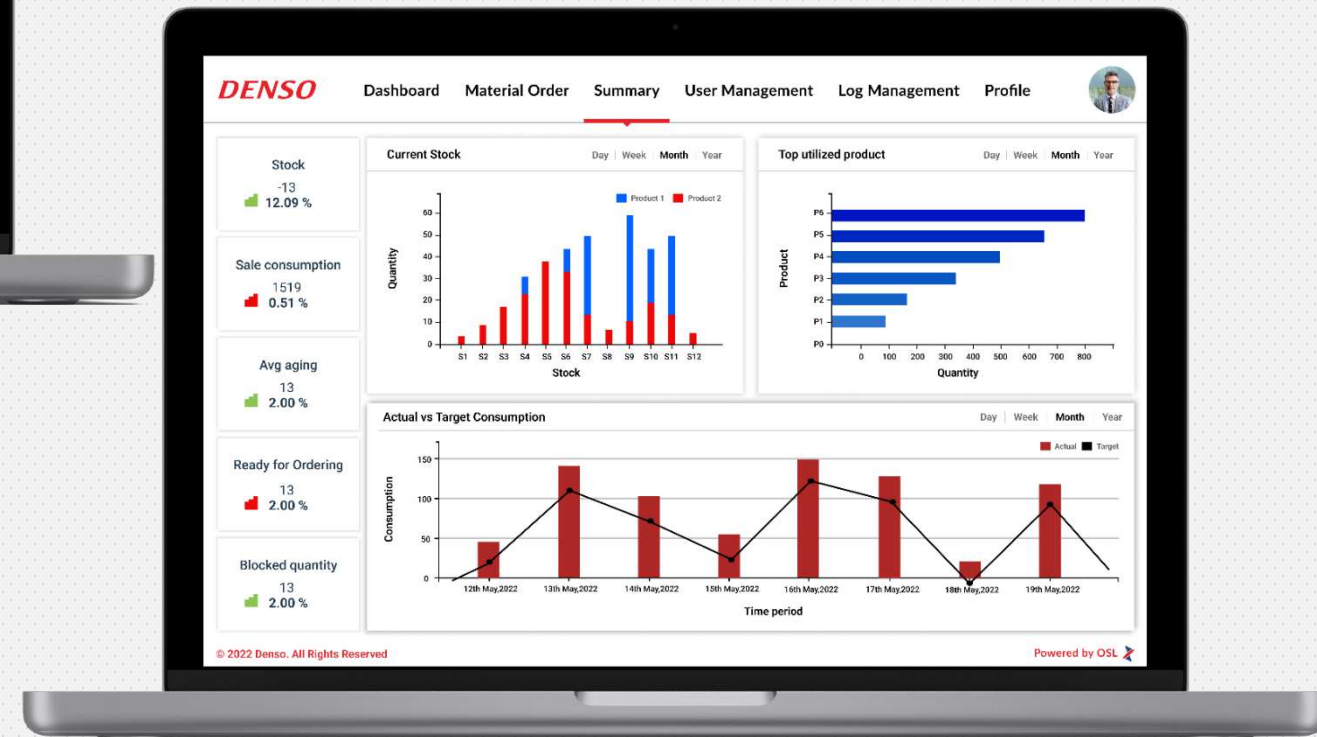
DENSO
Dashboard Material Order Summary User Management Log Management Profile

Stock
-13
12.09 %

Sale consumption
1519
0.51 %

Avg aging
13
2.00 %

Ready for Ordering
13
2.00 %

Blocked quantity
13
2.00 %

Current Stock
Day Week Month Year
Product 1 Product 2
Quantity
0 10 20 30 40 50 60
S1 S2 S3 S4 S5 S6 S7 S8 S9 S10 S11 S12
Stock

Top utilized product
Day Week Month Year
Product
P6 P5 P4 P3 P2 P1 P0
0 100 200 300 400 500 600 700 800
Quantity

Actual vs Target Consumption
Day Week Month Year
Actual Target
Consumption
0 50 100 150
12th May,2022 13th May,2022 14th May,2022 15th May,2022 16th May,2022 17th May,2022 18th May,2022 19th May,2022
Time period

© 2022 Denso. All Rights Reserved
Powered by OSL